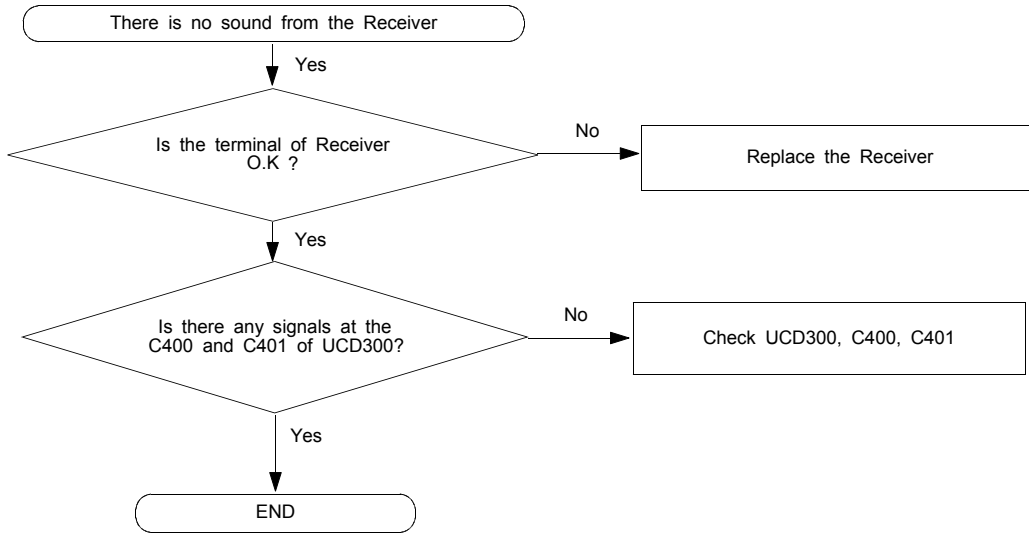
There is no sound from the Receiver

Yes

Is the terminal of Receiver O.K ?

No

Replace the Receiver

Yes

Is there any signals at the C400 and C401 of UCD300?

No

Check UCD300, C400, C401

Yes

END